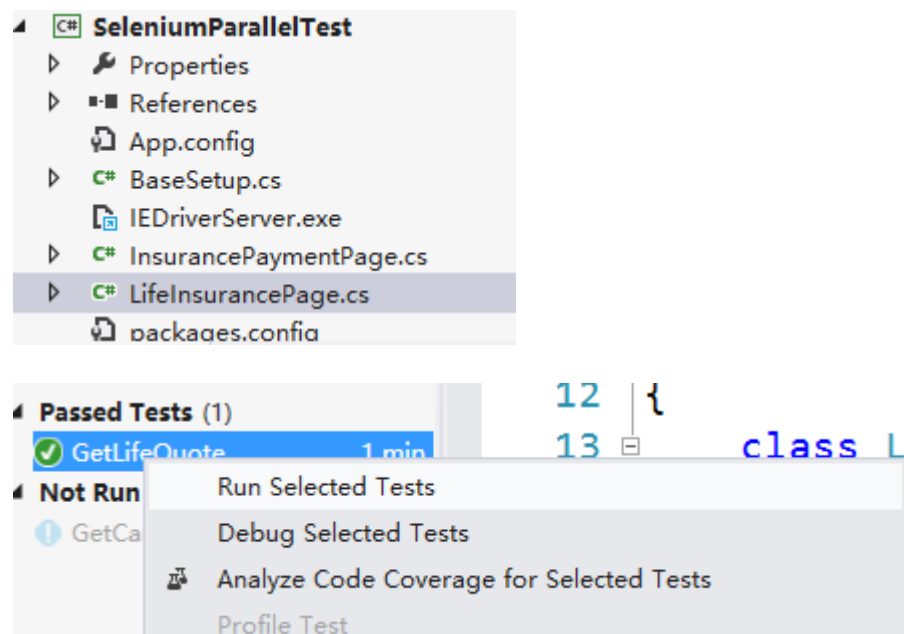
SeleniumParallelTest
Properties
References
App.config
BaseSetup.cs
IEDriverServer.exe
InsurancePaymentPage.cs
LifeInsurancePage.cs
packages.config

Passed Tests (1)
GetLifeQuote 1 min
Not Run
GetCa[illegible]

12 {
13 class L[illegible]

Run Selected Tests
Debug Selected Tests
Analyze Code Coverage for Selected Tests
Profile Test